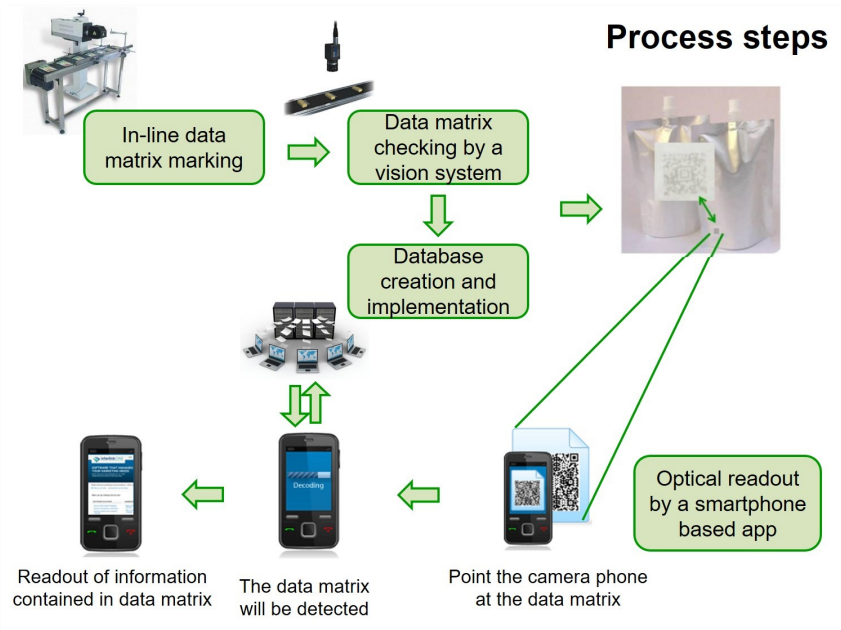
Process steps

In-line data matrix marking

Data matrix checking by a vision system

Database creation and implementation

Optical readout by a smartphone based app

Decoding

Readout of information contained in data matrix

The data matrix will be detected

Point the camera phone at the data matrix